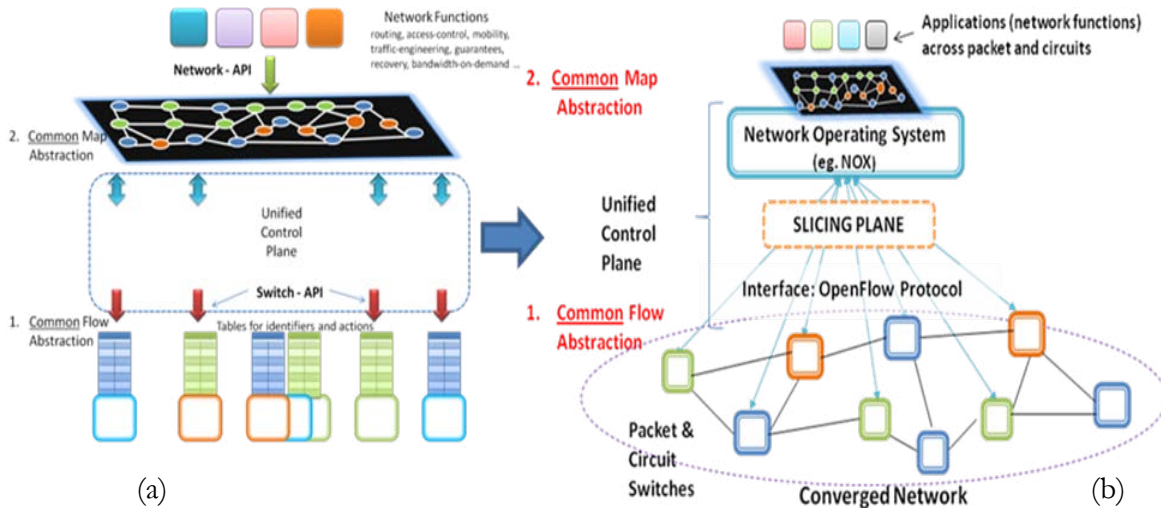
Network Functions
routing, access-control, mobility, traffic-engineering, guarantees, recovery, bandwidth-on-demand ...

Network - API

2. Common Map Abstraction

Unified Control Plane

Switch - API

1. Common Flow Abstraction

Tables for identifiers and actions

(a)

Applications (network functions) across packet and circuits

2. Common Map Abstraction

Network Operating System (eg. NOX)

Unified Control Plane

SLICING PLANE

Interface: OpenFlow Protocol

1. Common Flow Abstraction

Packet & Circuit Switches

Converged Network

(b)